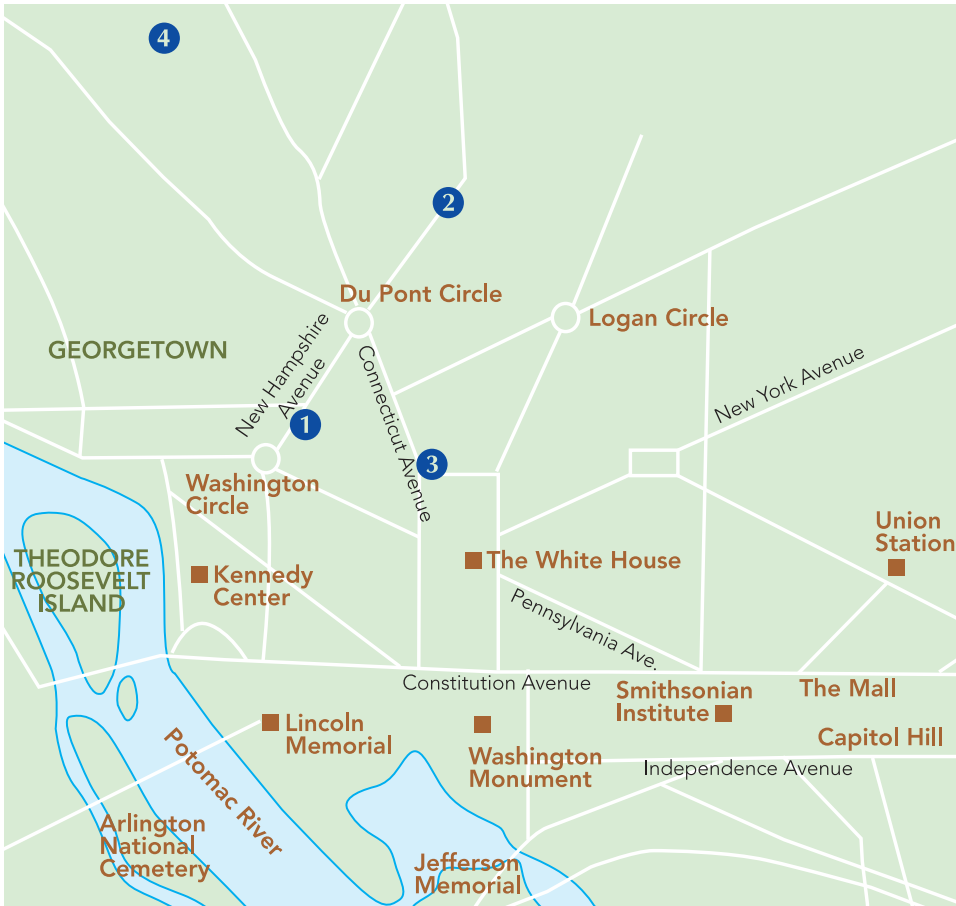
4

2

Du Pont Circle

Logan Circle

GEORGETOWN

New Hampshire Avenue

Connecticut Avenue

New York Avenue

1

3

Washington Circle

Union Station

THEODORE ROOSEVELT ISLAND

Kennedy Center

The White House

Pennsylvania Ave.

Constitution Avenue

Smithsonian Institute

The Mall

Lincoln Memorial

Potomac River

Washington Monument

Capitol Hill

Independence Avenue

Arlington National Cemetery

Jefferson Memorial